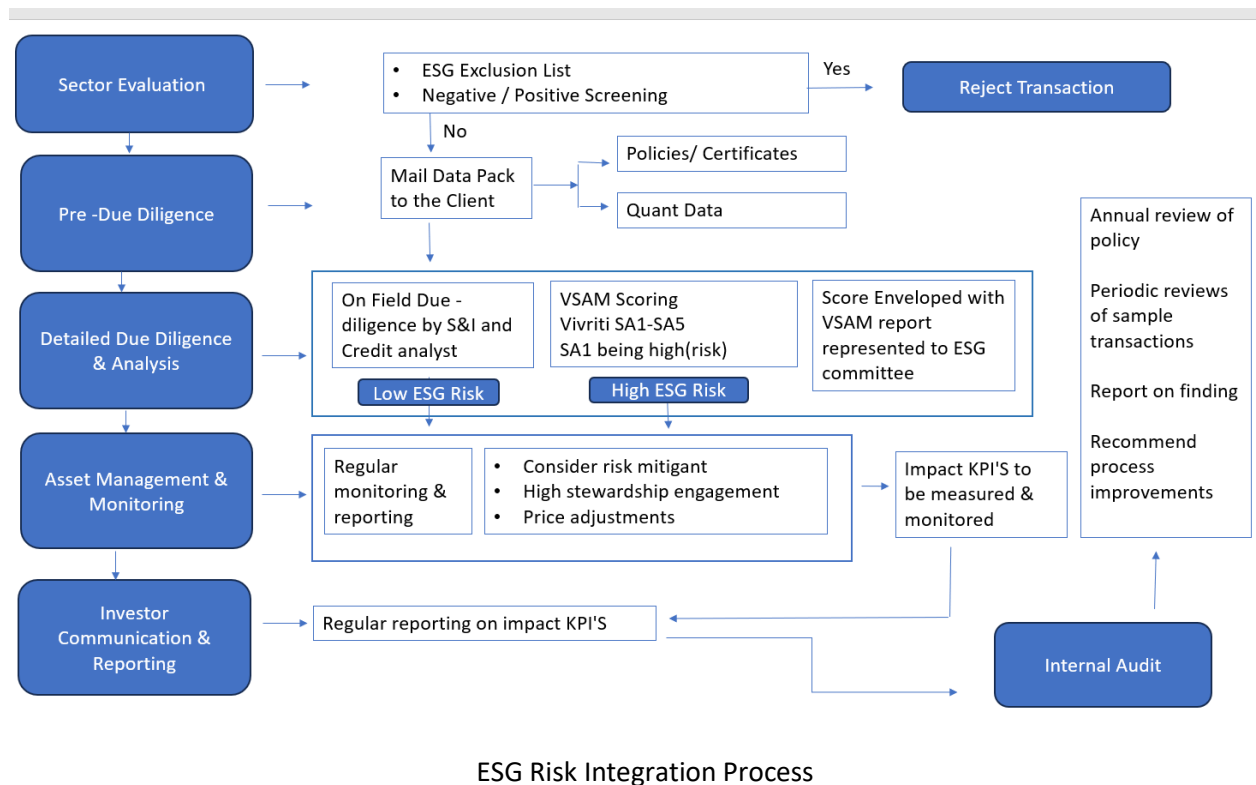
Sector Evaluation

- ESG Exclusion List
- Negative / Positive Screening

Yes

Reject Transaction

No

Pre -Due Diligence

Mail Data Pack to the Client

Policies/ Certificates

Quant Data

Annual review of policy

Periodic reviews of sample transactions

Report on finding

Recommend process improvements

Detailed Due Diligence & Analysis

On Field Due - diligence by S&I and Credit analyst

VSAM Scoring
Vivriti SA1-SA5
SA1 being high(risk)

Score Enveloped with VSAM report represented to ESG committee

Low ESG Risk

High ESG Risk

Asset Management & Monitoring

Regular monitoring & reporting

- Consider risk mitigant
- High stewardship engagement
- Price adjustments

Impact KPI'S to be measured & monitored

Investor Communication & Reporting

Regular reporting on impact KPI'S

Internal Audit

ESG Risk Integration Process